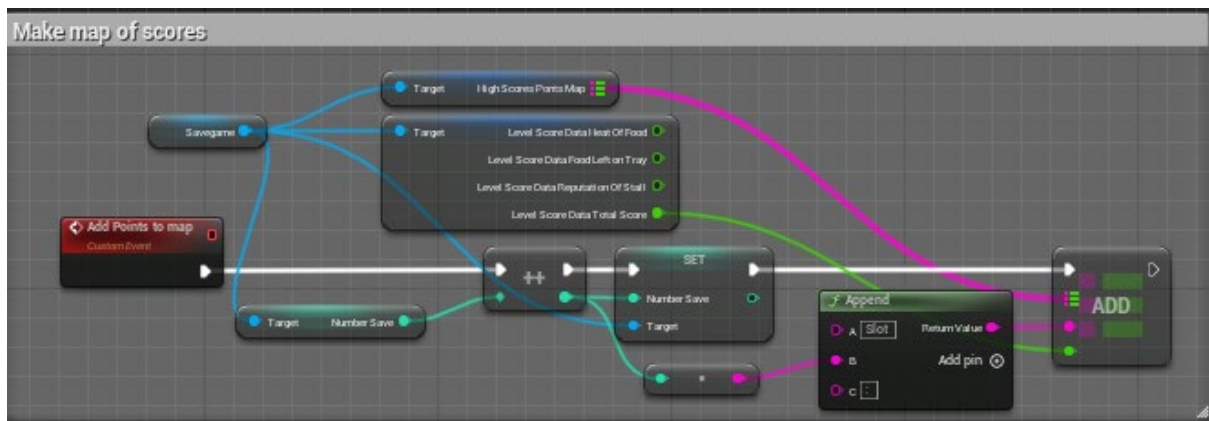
Make map of scores

Target
High Scores Points Map

Savegame

Target
Level Score Data Heat Of Food
Level Score Data Food Left on Tray
Level Score Data Reputation Of Stall
Level Score Data Total Score

Add Points to map
Custom Event

++

SET
Number Save
Target

Target
Number Save

Append
A Slot
Return Value
B
Add pin
C :

ADD